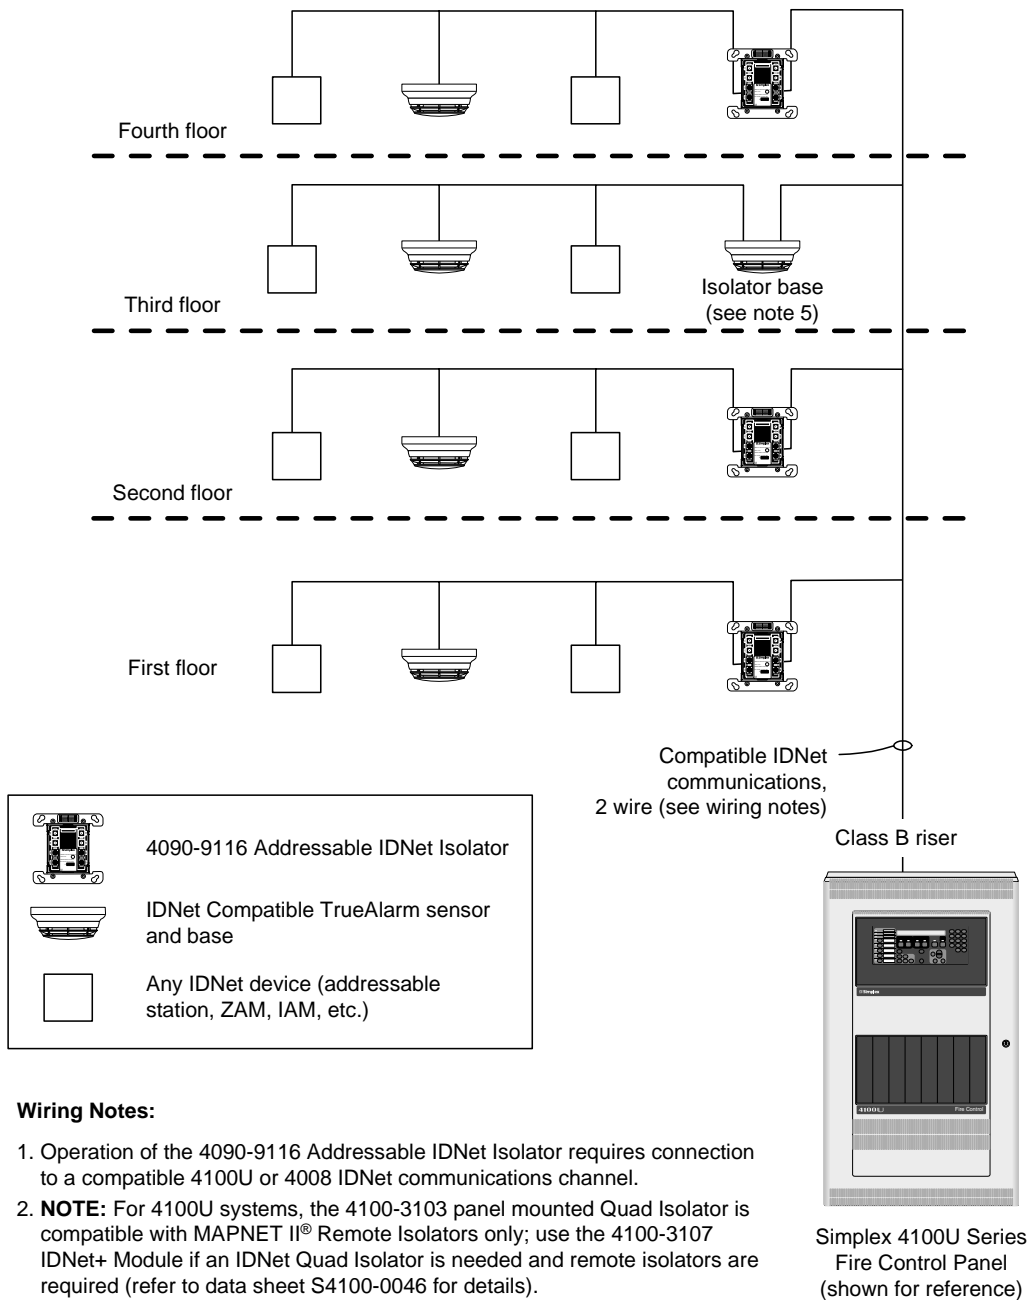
Fourth floor

Third floor

Isolator base (see note 5)

Second floor

First floor

Compatible IDNet communications, 2 wire (see wiring notes)

Class B riser

4090-9116 Addressable IDNet Isolator

IDNet Compatible TrueAlarm sensor and base

Any IDNet device (addressable station, ZAM, IAM, etc.)

Simplex

4100U

Fire Control

Simplex 4100U Series Fire Control Panel (shown for reference)

**Wiring Notes:**

1. Operation of the 4090-9116 Addressable IDNet Isolator requires connection to a compatible 4100U or 4008 IDNet communications channel.

2. **NOTE:** For 4100U systems, the 4100-3103 panel mounted Quad Isolator is compatible with MAPNET II® Remote Isolators only; use the 4100-3107 IDNet+ Module if an IDNet Quad Isolator is needed and remote isolators are required (refer to data sheet S4100-0046 for details).